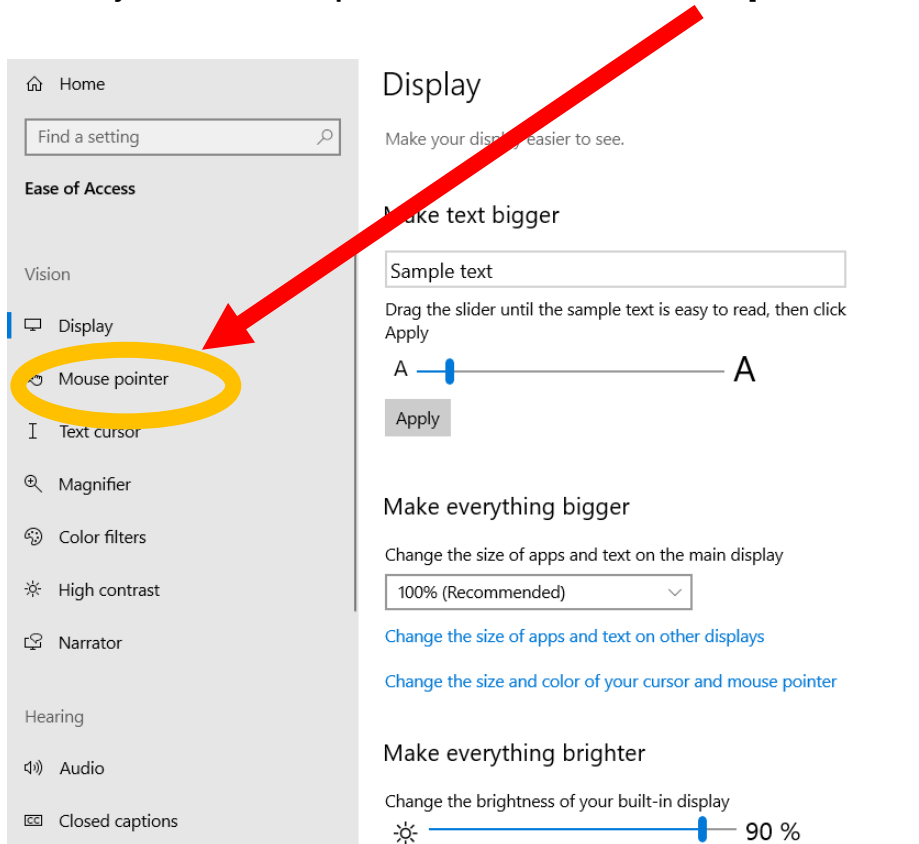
Home

Find a setting

Ease of Access

Vision

Display

Mouse pointer

Text cursor

Magnifier

Color filters

High contrast

Narrator

Hearing

Audio

Closed captions

Display

Make your disp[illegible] easier to see.

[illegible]ake text bigger

Sample text

Drag the slider until the sample text is easy to read, then click Apply

A A

Apply

Make everything bigger

Change the size of apps and text on the main display

100% (Recommended)

Change the size of apps and text on other displays

Change the size and color of your cursor and mouse pointer

Make everything brighter

Change the brightness of your built-in display

90 %